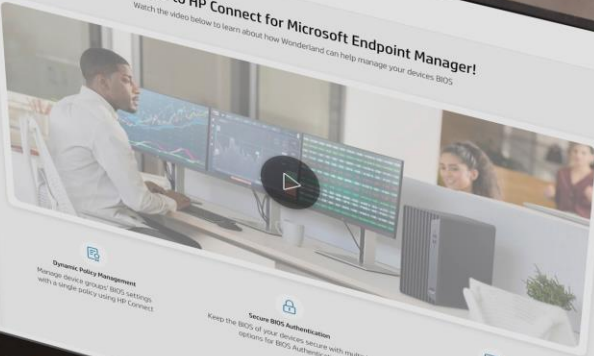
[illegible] to HP Connect for Microsoft Endpoint Manager!

Watch the video below to learn about how Wonderland can help manage your devices BIOS

Dynamic Policy Management

Manage device groups' BIOS settings with a single policy using HP Connect

Secure BIOS Authentication

Keep the BIOS of your devices secure with multi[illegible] options for BIOS Authentica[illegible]